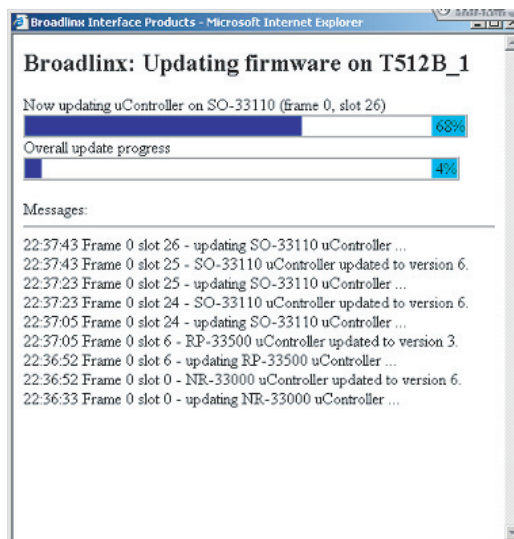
Broadlinx Interface Products - Microsoft Internet Explorer

Broadlinx: Updating firmware on T512B_1

Now updating uController on SO-33110 (frame 0, slot 26)

68%

Overall update progress

4%

Messages:

22:37:43 Frame 0 slot 26 - updating SO-33110 uController ...
22:37:43 Frame 0 slot 25 - SO-33110 uController updated to version 6.
22:37:23 Frame 0 slot 25 - updating SO-33110 uController ...
22:37:23 Frame 0 slot 24 - SO-33110 uController updated to version 6.
22:37:05 Frame 0 slot 24 - updating SO-33110 uController ...
22:37:05 Frame 0 slot 6 - RP-33500 uController updated to version 3.
22:36:52 Frame 0 slot 6 - updating RP-33500 uController ...
22:36:52 Frame 0 slot 0 - NR-33000 uController updated to version 6.
22:36:33 Frame 0 slot 0 - updating NR-33000 uController ...